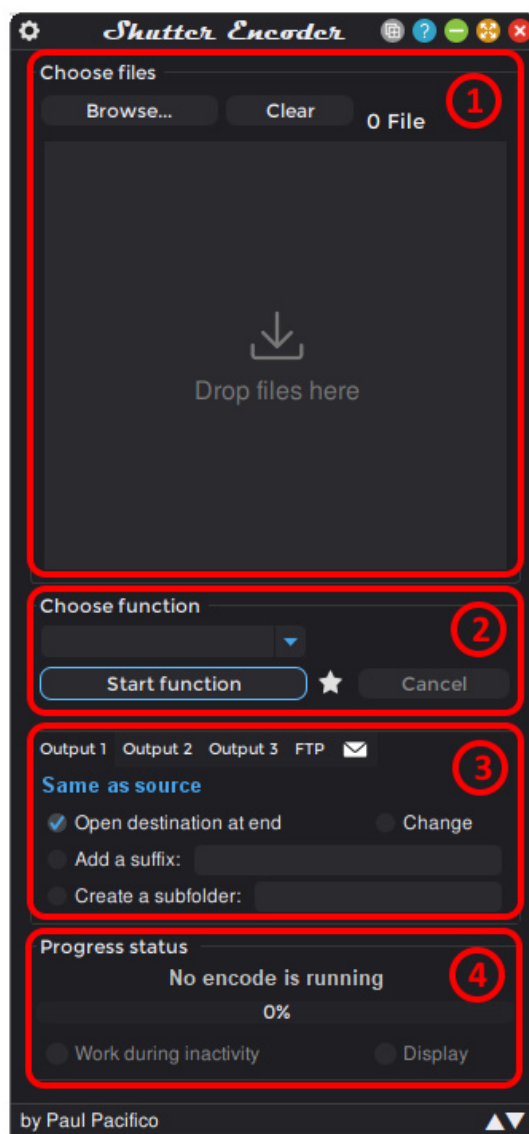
Shutter Encoder

Choose files
Browse... Clear 0 File
1

Drop files here

Choose function
2
Start function Cancel

Output 1 Output 2 Output 3 FTP
3
Same as source
Open destination at end Change
Add a suffix:
Create a subfolder:

Progress status
4
No encode is running
0%
Work during inactivity Display

by Paul Pacifico